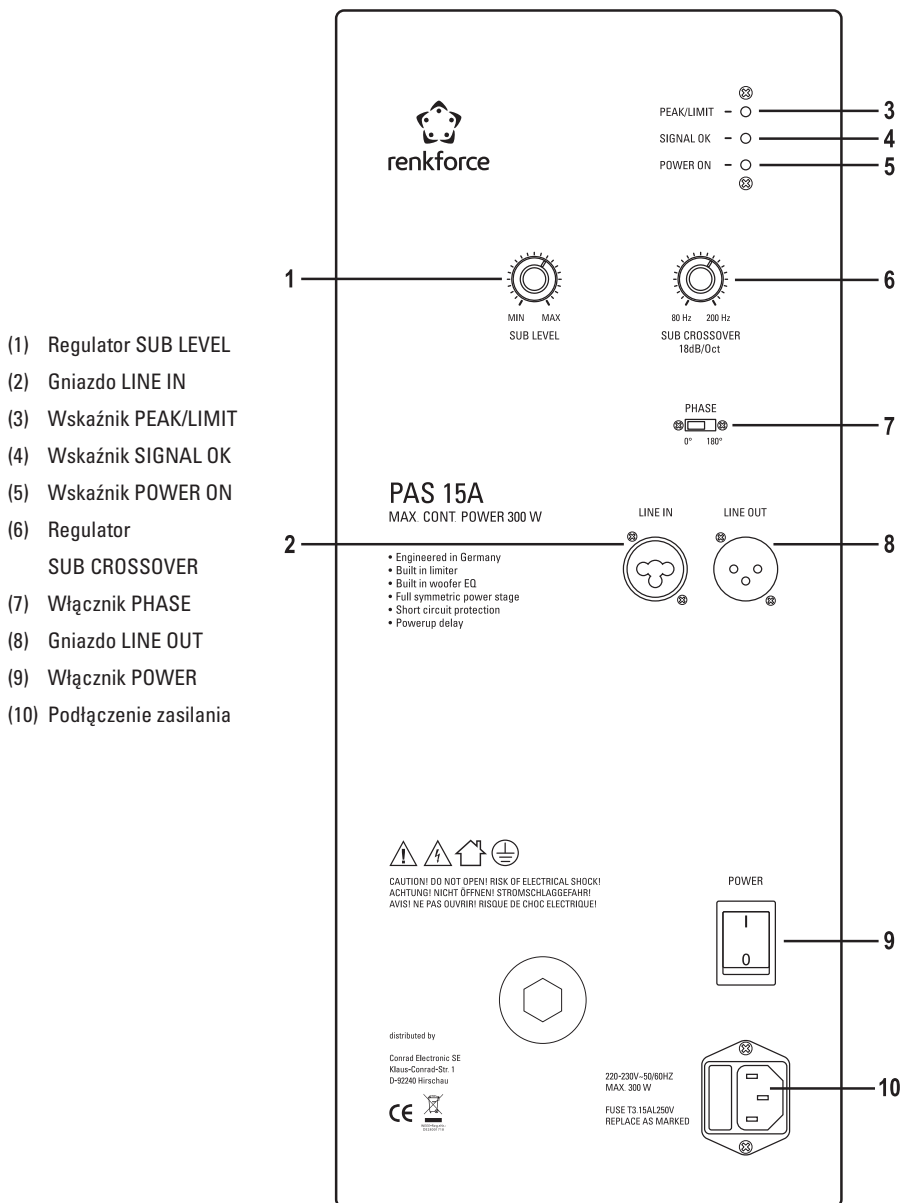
(1) Regulator SUB LEVEL
(2) Gniazdo LINE IN
(3) Wskaźnik PEAK/LIMIT
(4) Wskaźnik SIGNAL OK
(5) Wskaźnik POWER ON
(6) Regulator SUB CROSSOVER
(7) Włącznik PHASE
(8) Gniazdo LINE OUT
(9) Włącznik POWER
(10) Podłączenie zasilania

renkforce

PEAK/LIMIT 3
SIGNAL OK 4
POWER ON 5

1
MIN MAX
SUB LEVEL

6
80 Hz 200 Hz
SUB CROSSOVER
18dB/Oct

PHASE
0° 180°
7

PAS 15A
MAX. CONT. POWER 300 W

2
LINE IN
LINE OUT
8

• Engineered in Germany
• Built in limiter
• Built in woofer EQ
• Full symmetric power stage
• Short circuit protection
• Powerup delay

CAUTION! DO NOT OPEN! RISK OF ELECTRICAL SHOCK!
ACHTUNG! NICHT ÖFFNEN! STROMSCHLAGGEFAHR!
AVIS! NE PAS OUVRIR! RISQUE DE CHOC ELECTRIQUE!

POWER
I
0
9

distributed by

Conrad Electronic SE
Klaus-Conrad-Str. 1
D-92240 Hirschau

CE

220-230V~50/60HZ
MAX. 300 W

FUSE T3.15AL250V
REPLACE AS MARKED
10